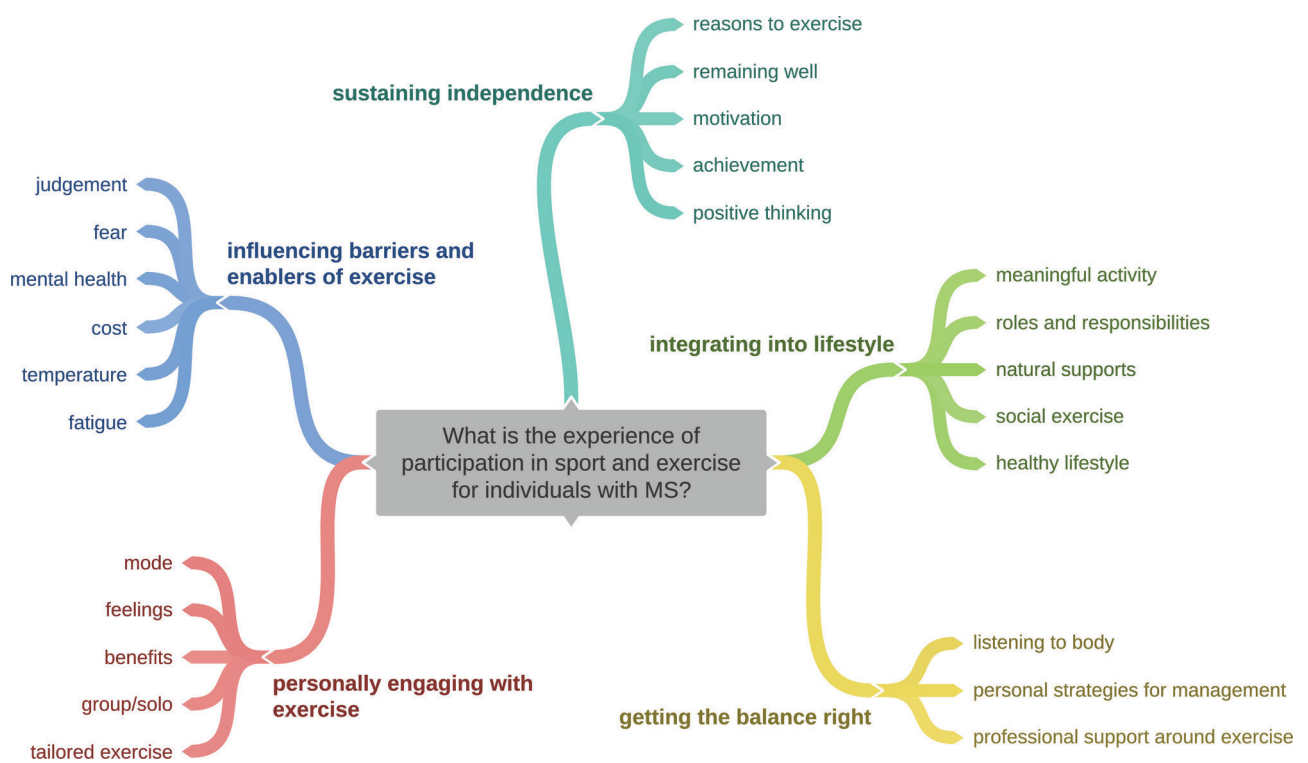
What is the experience of participation in sport and exercise for individuals with MS?

sustaining independence
reasons to exercise
remaining well
motivation
achievement
positive thinking

influencing barriers and enablers of exercise
judgement
fear
mental health
cost
temperature
fatigue

integrating into lifestyle
meaningful activity
roles and responsibilities
natural supports
social exercise
healthy lifestyle

personally engaging with exercise
mode
feelings
benefits
group/solo
tailored exercise

getting the balance right
listening to body
personal strategies for management
professional support around exercise